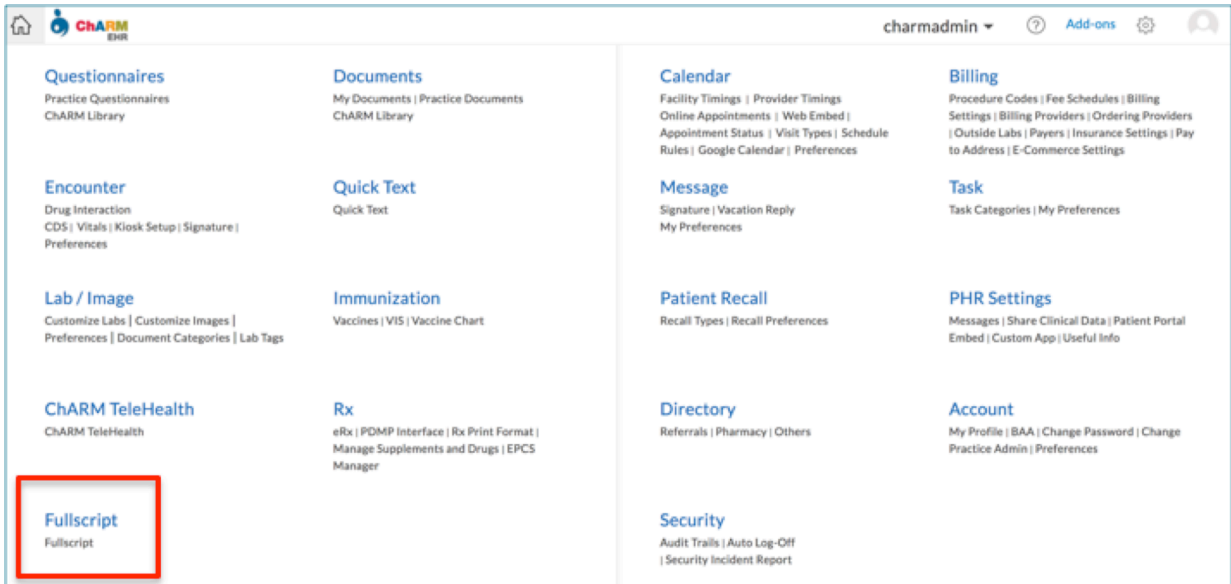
ChARM EHR

charmadmin ▾ ? Add-ons

Questionnaires
Practice Questionnaires
ChARM Library

Documents
My Documents | Practice Documents
ChARM Library

Encounter
Drug Interaction
CDS | Vitals | Kiosk Setup | Signature | Preferences

Quick Text
Quick Text

Lab / Image
Customize Labs | Customize Images | Preferences | Document Categories | Lab Tags

Immunization
Vaccines | VIS | Vaccine Chart

ChARM TeleHealth
ChARM TeleHealth

Rx
eRx | PDMP Interface | Rx Print Format | Manage Supplements and Drugs | EPCS Manager

Fullscript
Fullscript

Calendar
Facility Timings | Provider Timings
Online Appointments | Web Embed | Appointment Status | Visit Types | Schedule Rules | Google Calendar | Preferences

Billing
Procedure Codes | Fee Schedules | Billing Settings | Billing Providers | Ordering Providers | Outside Labs | Payers | Insurance Settings | Pay to Address | E-Commerce Settings

Message
Signature | Vacation Reply
My Preferences

Task
Task Categories | My Preferences

Patient Recall
Recall Types | Recall Preferences

PHR Settings
Messages | Share Clinical Data | Patient Portal Embed | Custom App | Useful Info

Directory
Referrals | Pharmacy | Others

Account
My Profile | BAA | Change Password | Change Practice Admin | Preferences

Security
Audit Trails | Auto Log-Off
| Security Incident Report